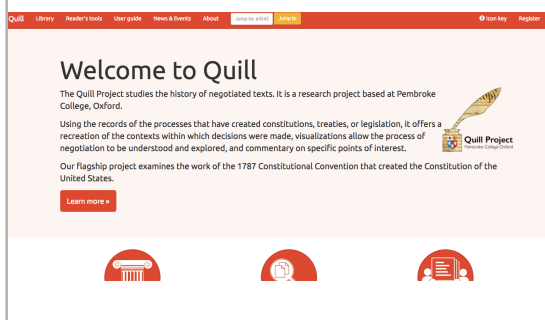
Quill Library Reader's tools User guide News & Events About Jump to: eXXXX Jump to Icon key Register

Welcome to Quill

The Quill Project studies the history of negotiated texts. It is a research project based at Pembroke College, Oxford.

Using the records of the processes that have created constitutions, treaties, or legislation, it offers a recreation of the contexts within which decisions were made, visualizations allow the process of negotiation to be understood and explored, and commentary on specific points of interest.

Our flagship project examines the work of the 1787 Constitutional Convention that created the Constitution of the United States.

Learn more »

Quill Project
Pembroke College Oxford